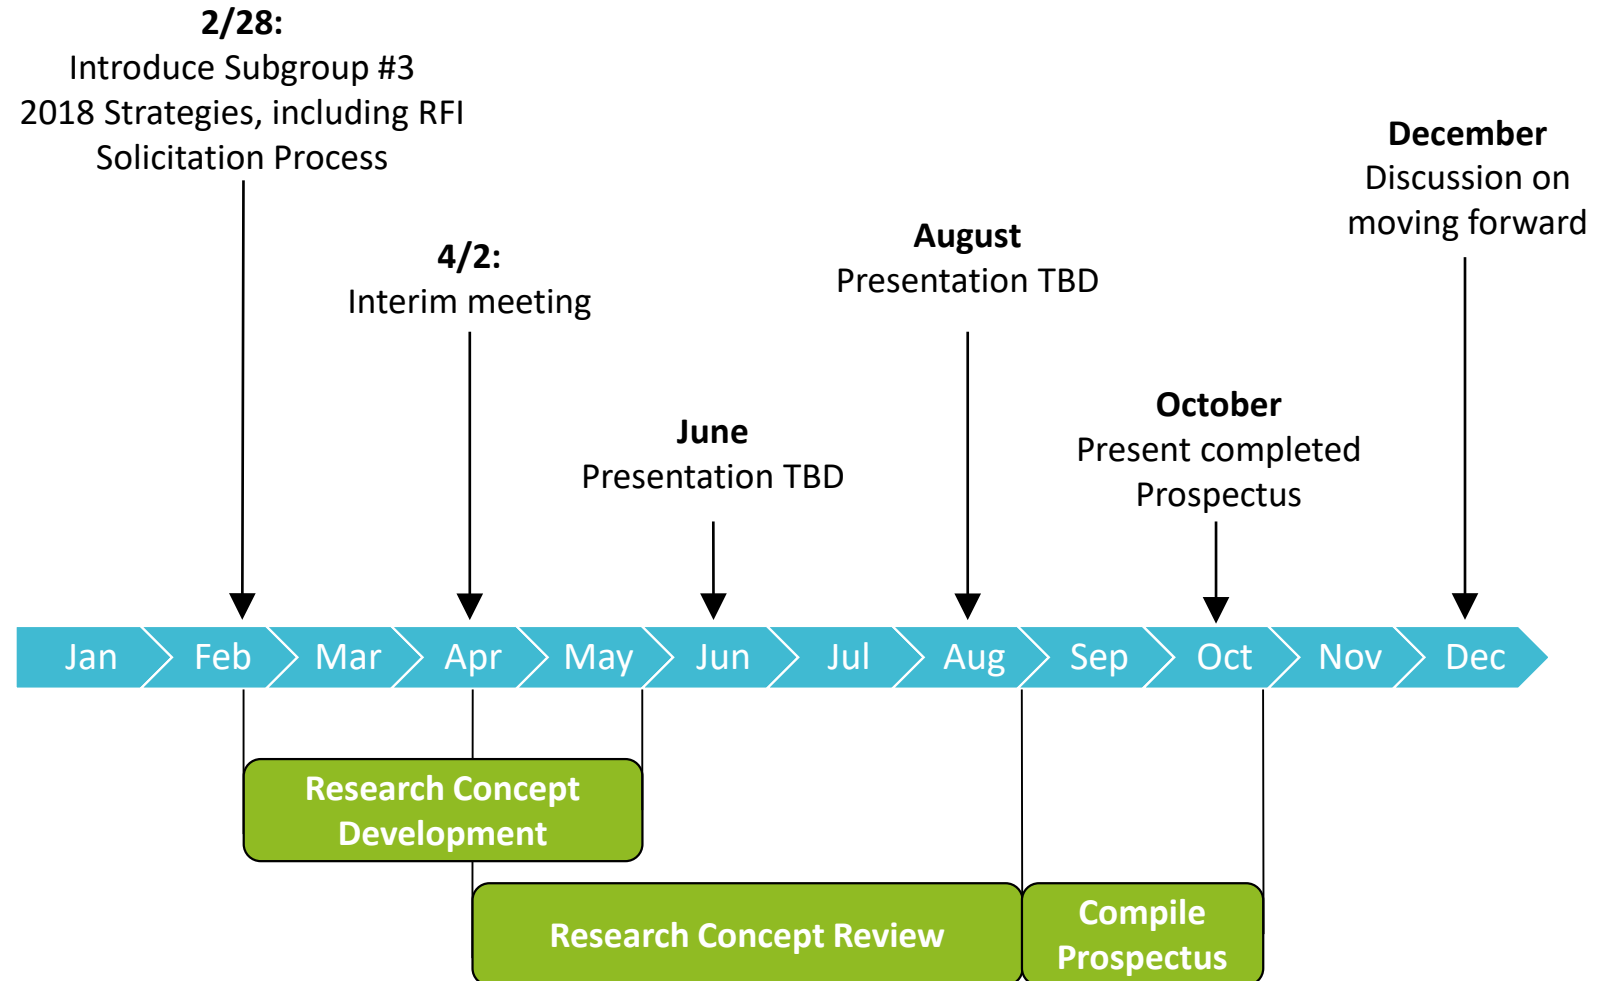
**2/28:**
Introduce Subgroup #3 2018 Strategies, including RFI Solicitation Process

**4/2:**
Interim meeting

**June**
Presentation TBD

**August**
Presentation TBD

**October**
Present completed Prospectus

**December**
Discussion on moving forward

Jan
Feb
Mar
Apr
May
Jun
Jul
Aug
Sep
Oct
Nov
Dec

Research Concept Development

Research Concept Review

Compile Prospectus